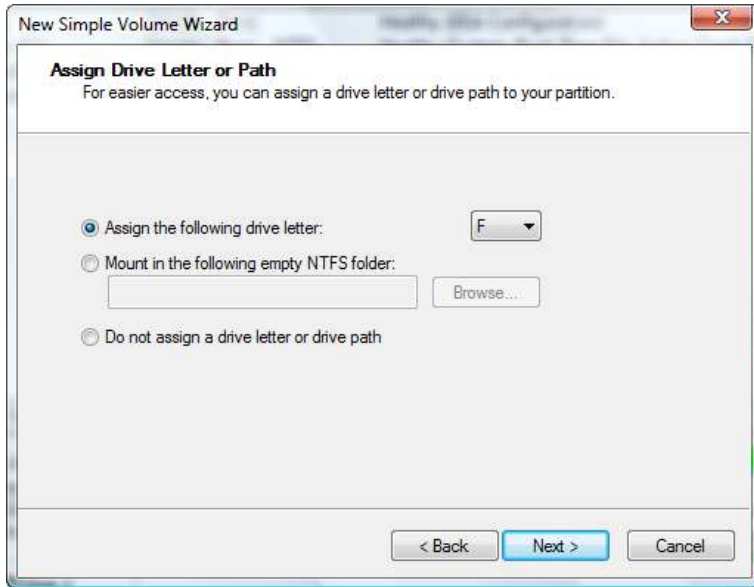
New Simple Volume Wizard

Assign Drive Letter or Path
For easier access, you can assign a drive letter or drive path to your partition.

Assign the following drive letter: F

Mount in the following empty NTFS folder:

Browse...

Do not assign a drive letter or drive path

< Back Next > Cancel